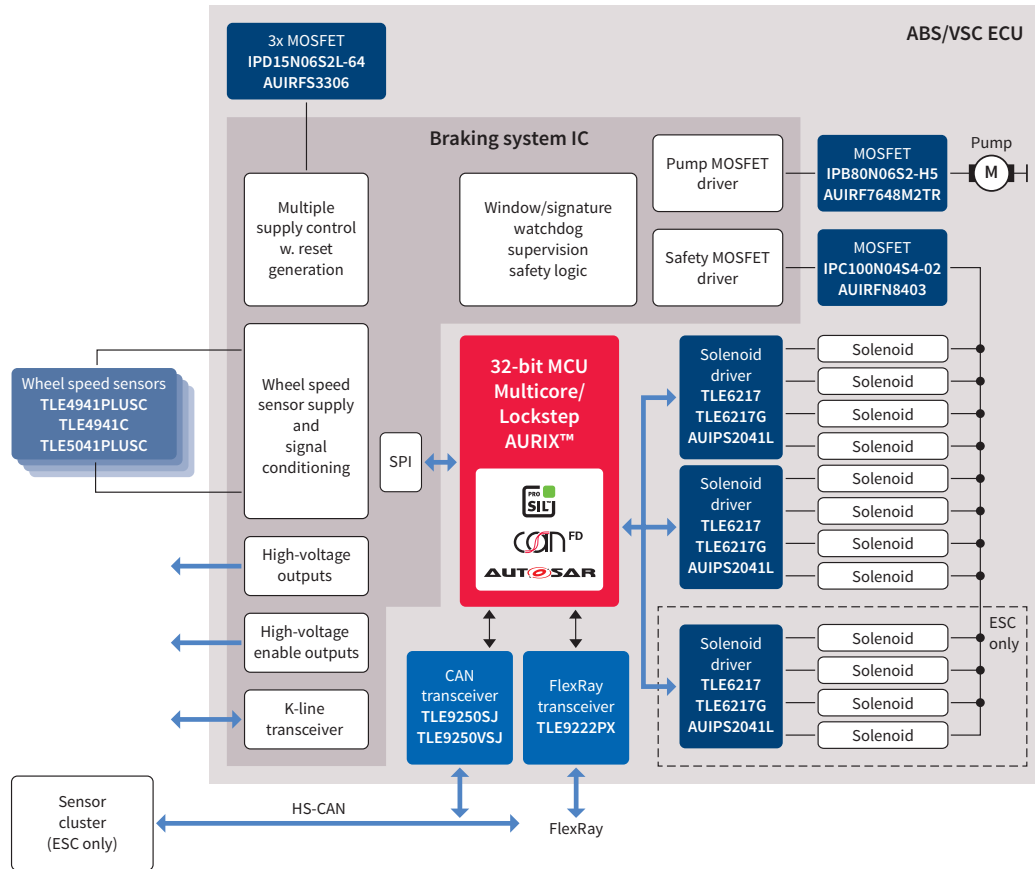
ABS/VSC ECU

3x MOSFET
IPD15N06S2L-64
AUIRFS3306

Braking system IC

Multiple supply control w. reset generation

Window/signature watchdog supervision safety logic

Pump MOSFET driver

Safety MOSFET driver

MOSFET
IPB80N06S2-H5
AUIRF7648M2TR

Pump

M

MOSFET
IPC100N04S4-02
AUIRFN8403

Wheel speed sensors
TLE4941PLUSC
TLE4941C
TLE5041PLUSC

Wheel speed sensor supply and signal conditioning

SPI

32-bit MCU Multicore/ Lockstep AURIX™

PRO SIL

CAN FD

AUTOSAR

Solenoid driver
TLE6217
TLE6217G
AUIPS2041L

Solenoid
Solenoid
Solenoid
Solenoid

Solenoid driver
TLE6217
TLE6217G
AUIPS2041L

Solenoid
Solenoid
Solenoid
Solenoid

High-voltage outputs

High-voltage enable outputs

K-line transceiver

CAN transceiver
TLE9250SJ
TLE9250VSJ

FlexRay transceiver
TLE9222PX

Solenoid driver
TLE6217
TLE6217G
AUIPS2041L

Solenoid
Solenoid
Solenoid
Solenoid

ESC only

Sensor cluster (ESC only)

HS-CAN

FlexRay